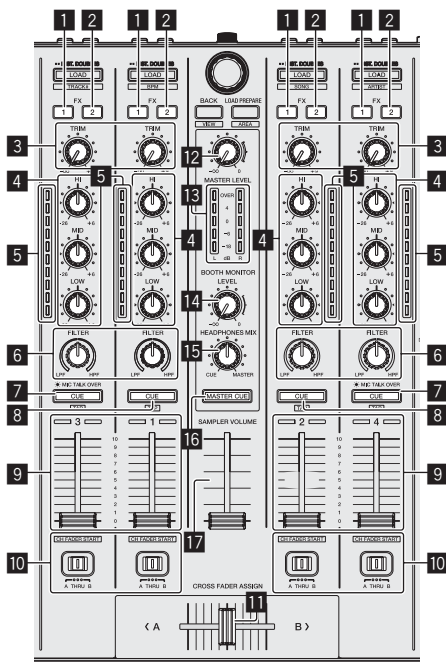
1 2 1 2 1 2 1 2

LOAD LOAD LOAD LOAD
TRACK BPM SONG ARTIST

FX FX FX FX
1 2 1 2 1 2 1 2

BACK LOAD PREPARE
VIEW AREA

3 TRIM TRIM TRIM TRIM 3

12

MASTER LEVEL

4 5 HI HI 5 4

13

OVER
6
0
−6
−18
L dB R

5 MID MID 4 4 MID MID 5

BOOTH MONITOR LEVEL

LOW LOW 14 LOW LOW

HEADPHONES MIX

15

CUE MASTER

6 FILTER FILTER FILTER FILTER 6
LPF HPF LPF HPF

7 MIC TALK OVER MIC TALK OVER 7

CUE CUE MASTER CUE CUE CUE

8 16 8

SAMPLER VOLUME

9 3 1 2 4 9

10
9
8
7
6
5
4
3
2
1
0

17

10 CH FADER START CH FADER START CH FADER START CH FADER START 10

A THRU B A THRU B A THRU B A THRU B

CROSS FADER ASSIGN

11

‹ A B ›